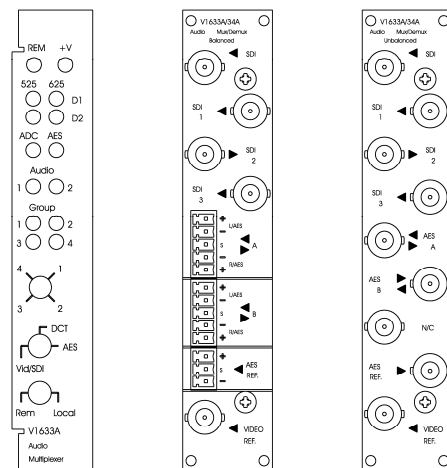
REM +V
525 625
D1
D2
ADC AES
Audio
1 2
Group
1 2
3 4
4 1
3 2
DCT
AES
Vid/SDI
Rem Local
V1633A
Audio
Multiplexer

V1633A/34A
Audio Mux/Demux
Balanced
SDI
SDI
1
SDI
2
SDI
3
+
L/AES
S
A
R/AES
+
L/AES
S
B
R/AES
+
AES
S
REF.
VIDEO
REF.

V1633A/34A
Audio Mux/Demux
Unbalanced
SDI
SDI
1
SDI
2
SDI
3
AES
A
AES
B
N/C
AES
REF.
VIDEO
REF.